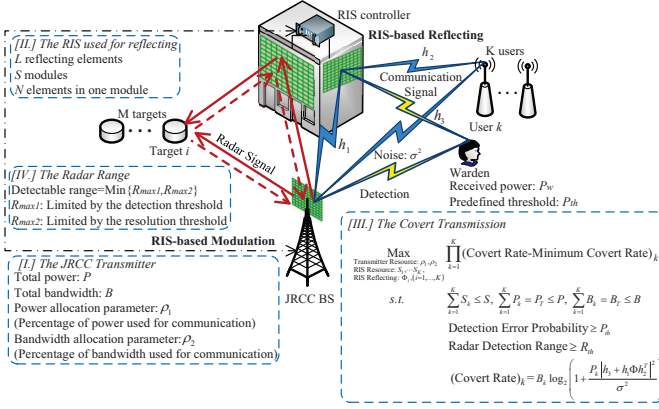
RIS controller
RIS-based Reflecting
[II.] The RIS used for reflecting
L reflecting elements
S modules
N elements in one module
$h_2$
K users
Communication Signal
$h_3$
User $k$
M targets
Target $i$
Radar Signal
$h_1$
Noise: $\sigma^2$
Warden
Received power: $P_W$
Predefined threshold: $P_{th}$
Detection
[IV.] The Radar Range
Detectable range=Min{$R_{max1}$,$R_{max2}$}
$R_{max1}$: Limited by the detection threshold
$R_{max2}$: Limited by the resolution threshold
RIS-based Modulation
[I.] The JRCC Transmitter
Total power: $P$
Total bandwidth: $B$
Power allocation parameter: $\rho_1$
(Percentage of power used for communication)
Bandwidth allocation parameter: $\rho_2$
(Percentage of bandwidth used for communication)
JRCC BS
[III.] The Covert Transmission
$\underset{\substack{\text{Transmitter Resource: } \rho_1, \rho_2 \\ \text{RIS Resource: } S_1, \cdots, S_K \\ \text{RIS Reflecting: } \Phi_i, (i=1,\ldots,K)}}{\text{Max}} \prod_{k=1}^{K} (\text{Covert Rate-Minimum Covert Rate})_k$
$s.t.$ $\sum_{k=1}^{K} S_k \leq S$, $\sum_{k=1}^{K} P_k = P_T \leq P$, $\sum_{k=1}^{K} B_k = B_T \leq B$
Detection Error Probability $\geq P_{th}$
Radar Detection Range $\geq R_{th}$
$(\text{Covert Rate})_k = B_k \log_2\left(1+\frac{P_k\left|h_3+h_1\Phi h_2^T\right|^2}{\sigma^2}\right)$